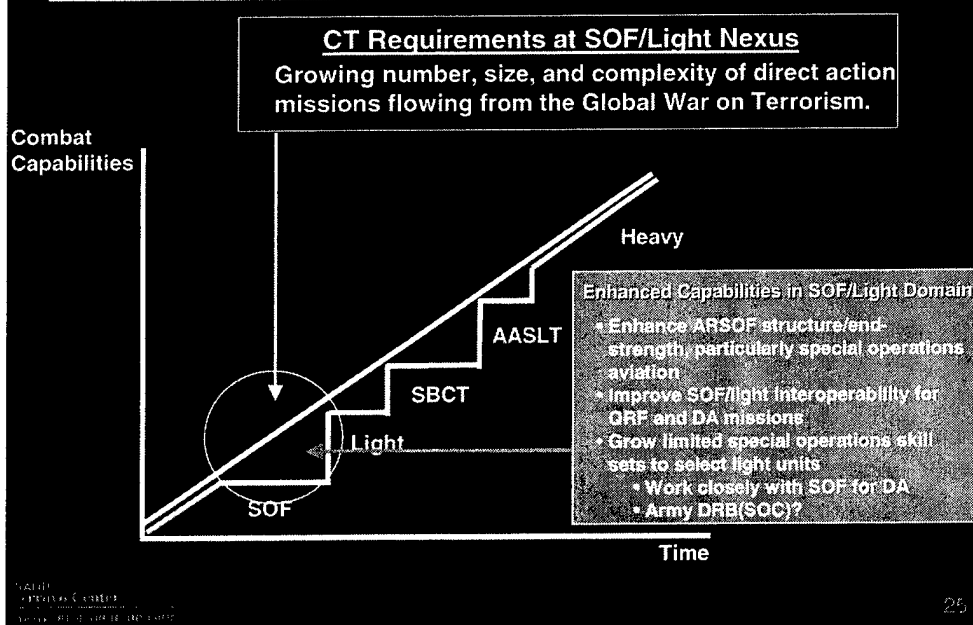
CT Requirements at SOF/Light Nexus

Growing number, size, and complexity of direct action missions flowing from the Global War on Terrorism.

Combat Capabilities

Heavy

AASLT

SBCT

Light

SOF

Time

Enhanced Capabilities in SOF/Light Domain

• Enhance ARSOF structure/end-strength, particularly special operations aviation
• Improve SOF/light interoperability for QRF and DA missions
• Grow limited special operations skill sets to select light units
• Work closely with SOF for DA
• Army DRB(SOC)?

RAND
Arroyo Center
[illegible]

25